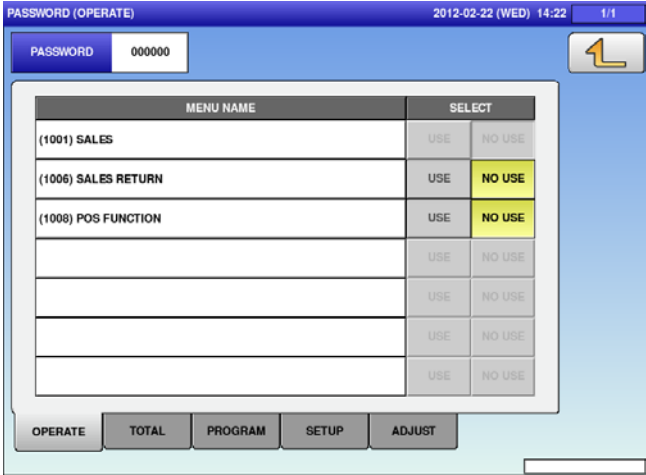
PASSWORD (OPERATE) 2012-02-22 (WED) 14:22 1/1

PASSWORD 000000

| MENU NAME | SELECT | |
|---|---|---|
| (1001) SALES | USE | NO USE |
| (1006) SALES RETURN | USE | NO USE |
| (1008) POS FUNCTION | USE | NO USE |
| | USE | NO USE |
| | USE | NO USE |
| | USE | NO USE |
| | USE | NO USE |

OPERATE TOTAL PROGRAM SETUP ADJUST